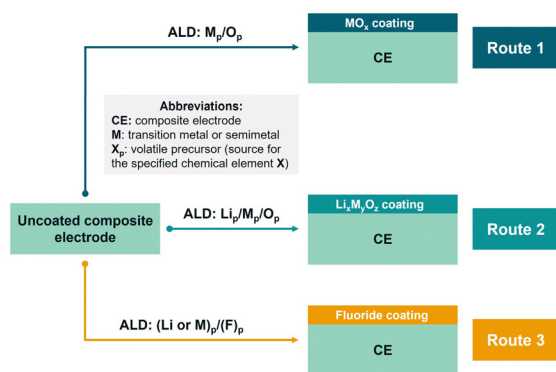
ALD: $M_p/O_p$

$MO_x$ coating

CE

Route 1

Abbreviations:
CE: composite electrode
M: transition metal or semimetal
$X_p$: volatile precursor (source for the specified chemical element X)

Uncoated composite electrode

ALD: $Li_p/M_p/O_p$

$Li_xM_yO_z$ coating

CE

Route 2

ALD: (Li or M)$_p$/(F)$_p$

Fluoride coating

CE

Route 3